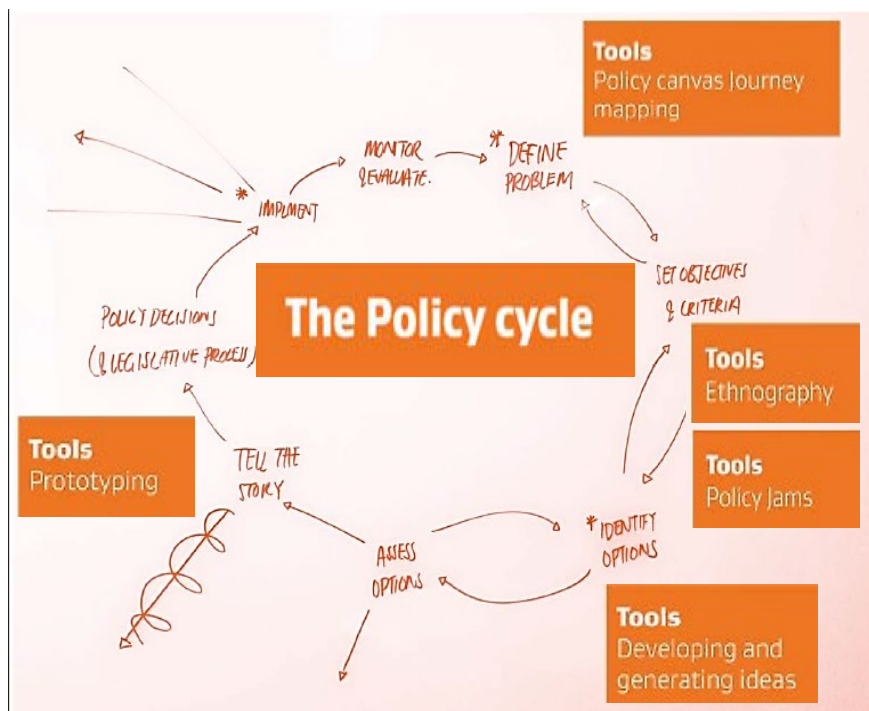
Tools
Policy canvas Journey mapping

MONITOR & EVALUATE.

* DEFINE PROBLEM

* IMPLEMENT

SET OBJECTIVES & CRITERIA

The Policy cycle

POLICY DECISIONS (& LEGISLATIVE PROCESS)

Tools
Ethnography

Tools
Policy Jams

Tools
Prototyping

TELL THE STORY

ASSESS OPTIONS

* IDENTIFY OPTIONS

Tools
Developing and generating ideas